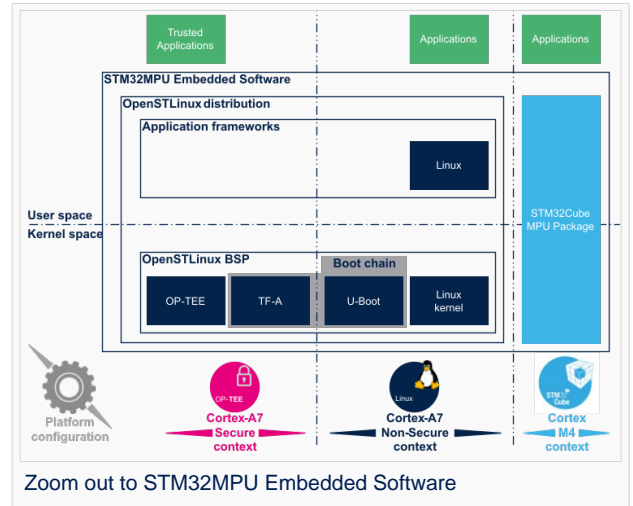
Trusted Applications

Applications

Applications

STM32MPU Embedded Software

OpenSTLinux distribution

Application frameworks

Linux

STM32Cube MPU Package

User space

Kernel space

OpenSTLinux BSP

Boot chain

OP-TEE

TF-A

U-Boot

Linux kernel

Platform configuration

OP-TEE

Cortex-A7 Secure context

Linux

Cortex-A7 Non-Secure context

STM32 Cube

Cortex M4 context

Zoom out to STM32MPU Embedded Software